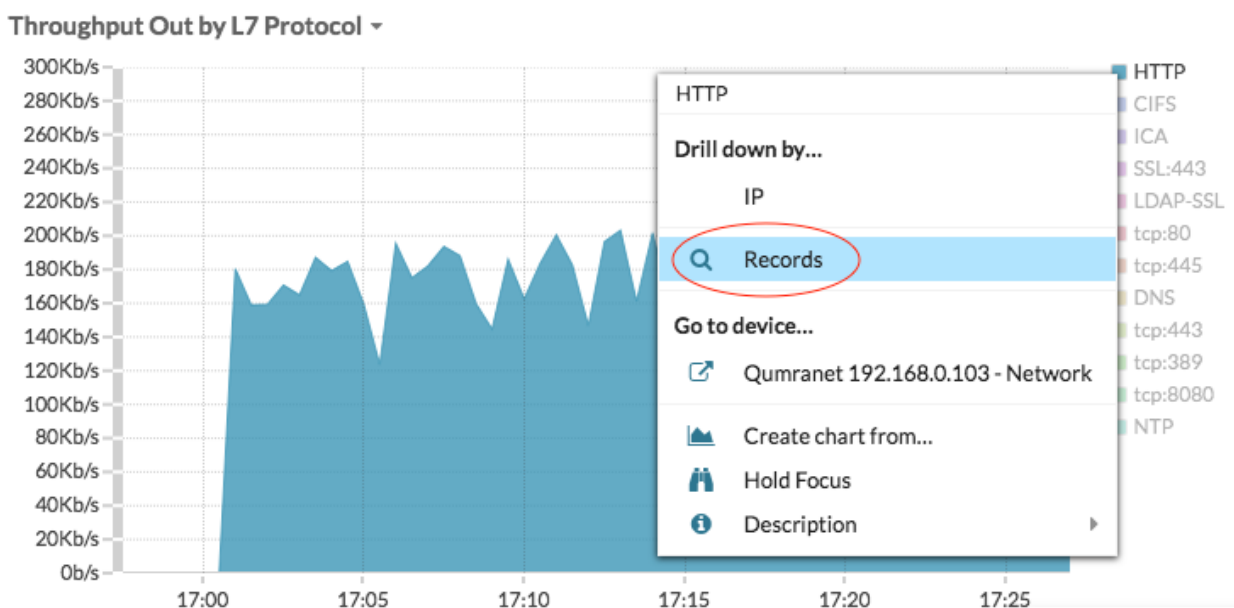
Throughput Out by L7 Protocol

300Kb/s
280Kb/s
260Kb/s
240Kb/s
220Kb/s
200Kb/s
180Kb/s
160Kb/s
140Kb/s
120Kb/s
100Kb/s
80Kb/s
60Kb/s
40Kb/s
20Kb/s
0b/s

17:00 17:05 17:10 17:15 17:20 17:25

HTTP
CIFS
ICA
SSL:443
LDAP-SSL
tcp:80
tcp:445
DNS
tcp:443
tcp:389
tcp:8080
NTP

HTTP
Drill down by...
IP
Records
Go to device...
Qumranet 192.168.0.103 - Network
Create chart from...
Hold Focus
Description